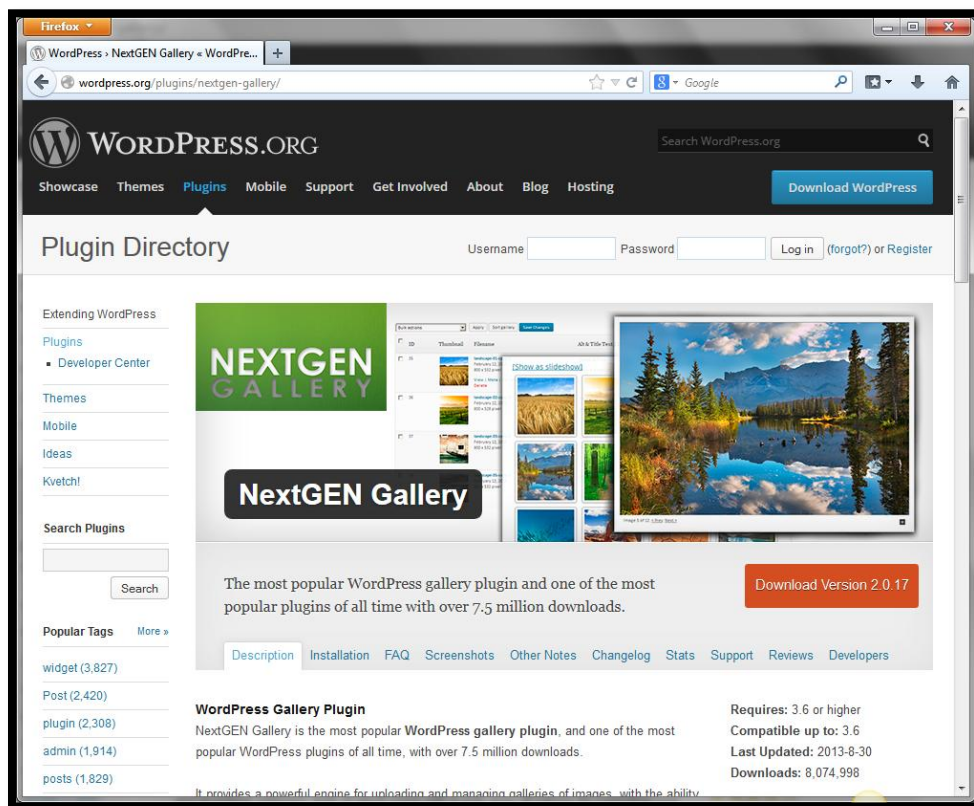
Firefox

WordPress › NextGEN Gallery « WordPre...

wordpress.org/plugins/nextgen-gallery/

Google

WordPress.org

Search WordPress.org

Showcase Themes Plugins Mobile Support Get Involved About Blog Hosting

Download WordPress

Plugin Directory

Username Password Log in (forgot?) or Register

Extending WordPress

Plugins
- Developer Center

Themes
Mobile
Ideas
Kvetch!

Search Plugins

Search

Popular Tags More »

widget (3,827)
Post (2,420)
plugin (2,308)
admin (1,914)
posts (1,829)

NEXTGEN GALLERY

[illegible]

[Show as slideshow]

NextGEN Gallery

The most popular WordPress gallery plugin and one of the most popular plugins of all time with over 7.5 million downloads.

Download Version 2.0.17

Description Installation FAQ Screenshots Other Notes Changelog Stats Support Reviews Developers

WordPress Gallery Plugin

NextGEN Gallery is the most popular WordPress gallery plugin, and one of the most popular WordPress plugins of all time, with over 7.5 million downloads.

It provides a powerful engine for uploading and managing galleries of images, with the ability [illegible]

Requires: 3.6 or higher
Compatible up to: 3.6
Last Updated: 2013-8-30
Downloads: 8,074,998